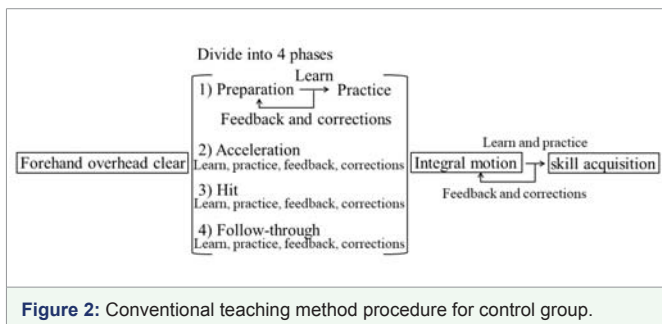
Divide into 4 phases

Learn

1) Preparation → Practice

Feedback and corrections

Forehand overhead clear

2) Acceleration
Learn, practice, feedback, corrections

3) Hit
Learn, practice, feedback, corrections

4) Follow-through
Learn, practice, feedback, corrections

Learn and practice

Integral motion → skill acquisition

Feedback and corrections

Figure 2: Conventional teaching method procedure for control group.